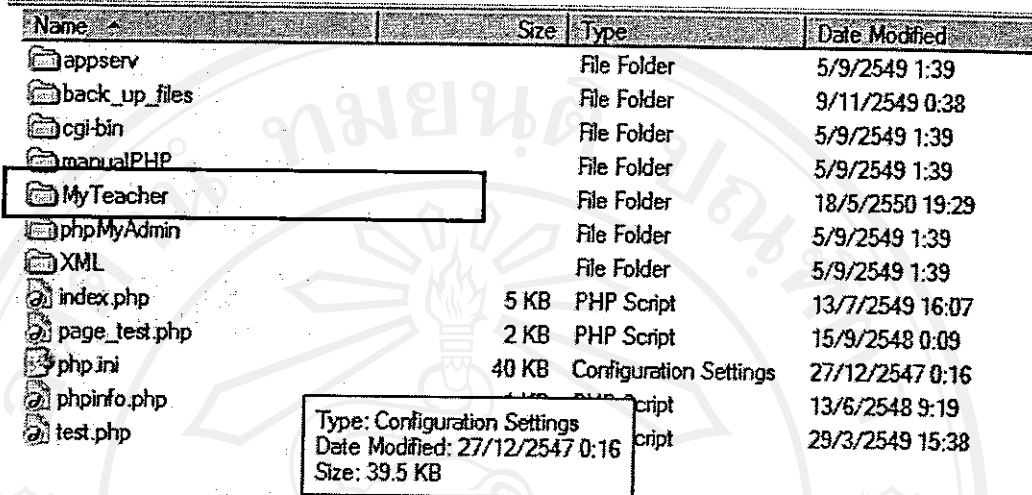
| Name | Size | Type | Date Modified |
|---|---|---|---|
| appserv | | File Folder | 5/9/2549 1:39 |
| back_up_files | | File Folder | 9/11/2549 0:38 |
| cgi-bin | | File Folder | 5/9/2549 1:39 |
| manualPHP | | File Folder | 5/9/2549 1:39 |
| MyTeacher | | File Folder | 18/5/2550 19:29 |
| phpMyAdmin | | File Folder | 5/9/2549 1:39 |
| XML | | File Folder | 5/9/2549 1:39 |
| index.php | 5 KB | PHP Script | 13/7/2549 16:07 |
| page_test.php | 2 KB | PHP Script | 15/9/2548 0:09 |
| php.ini | 40 KB | Configuration Settings | 27/12/2547 0:16 |
| phpinfo.php | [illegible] | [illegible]cript | 13/6/2548 9:19 |
| test.php | | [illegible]cript | 29/3/2549 15:38 |

Type: Configuration Settings
Date Modified: 27/12/2547 0:16
Size: 39.5 KB